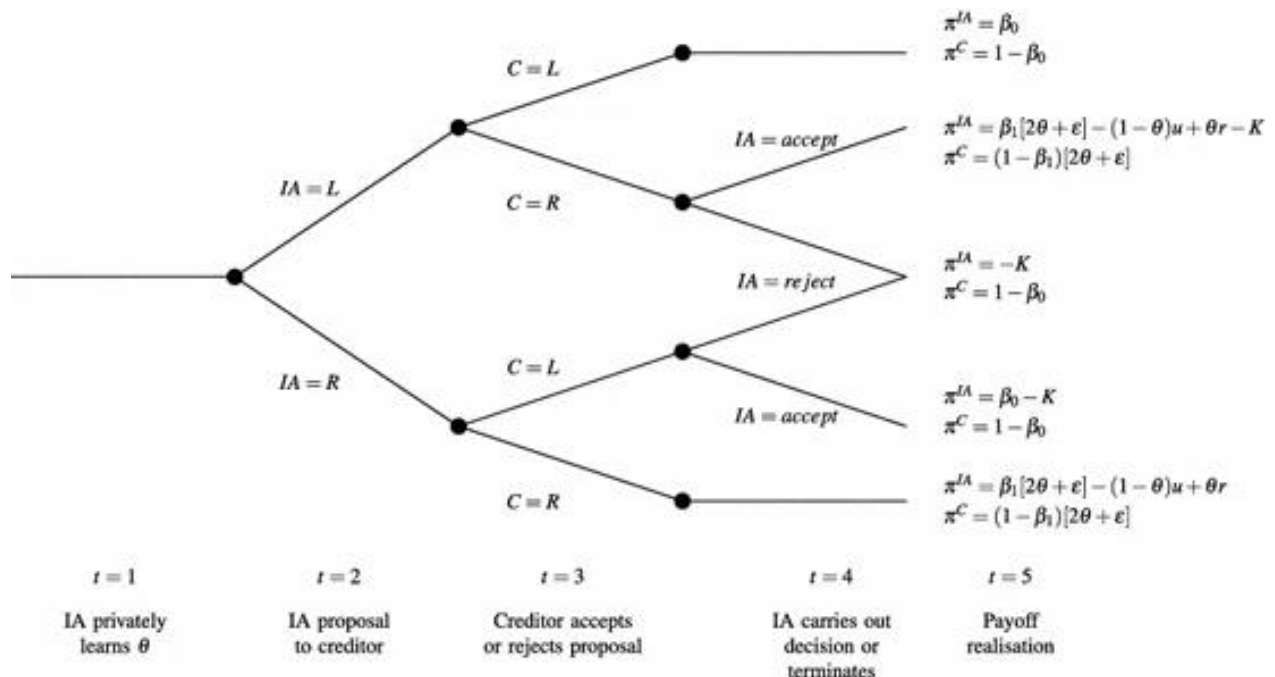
$\pi^{IA} = \beta_0$
$\pi^{C} = 1 - \beta_0$

$C = L$

$IA = accept$

$\pi^{IA} = \beta_1[2\theta + \varepsilon] - (1-\theta)u + \theta r - K$
$\pi^{C} = (1-\beta_1)[2\theta + \varepsilon]$

$IA = L$

$C = R$

$IA = reject$

$\pi^{IA} = -K$
$\pi^{C} = 1 - \beta_0$

$IA = R$

$C = L$

$IA = accept$

$\pi^{IA} = \beta_0 - K$
$\pi^{C} = 1 - \beta_0$

$C = R$

$\pi^{IA} = \beta_1[2\theta + \varepsilon] - (1-\theta)u + \theta r$
$\pi^{C} = (1-\beta_1)[2\theta + \varepsilon]$

$t = 1$
IA privately learns $\theta$

$t = 2$
IA proposal to creditor

$t = 3$
Creditor accepts or rejects proposal

$t = 4$
IA carries out decision or terminates

$t = 5$
Payoff realisation